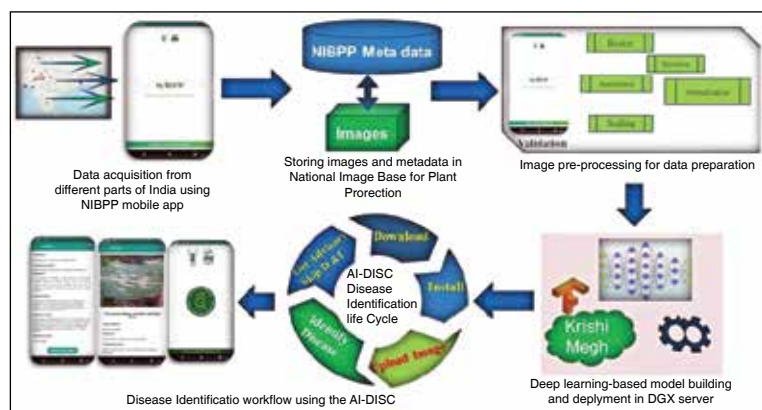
NIBPP Meta data

Images

Data acquisition from different parts of India using NIBPP mobile app

Storing images and metadata in National Image Base for Plant Prorection

Resize

Rotation

Annotation

Normalization

Scaling

Validation

Image pre-processing for data preparation

Download

Install

Upload Image

Identify Disease

Get Advisory Skip If Any

AI-DISC Disease Identification life Cycle

Krishi Megh

Disease Identificatio workflow using the AI-DISC

Deep learning-based model building and deplyment in DGX server